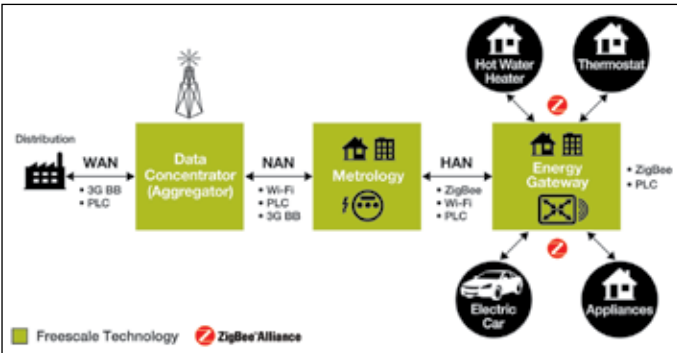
Distribution

WAN
• 3G BB
• PLC

Data Concentrator (Aggregator)

NAN
• Wi-Fi
• PLC
• 3G BB

Metrology

HAN
• ZigBee
• Wi-Fi
• PLC

Hot Water Heater

Thermostat

Energy Gateway

• ZigBee
• PLC

Electric Car

Appliances

Freescale Technology

ZigBee® Alliance